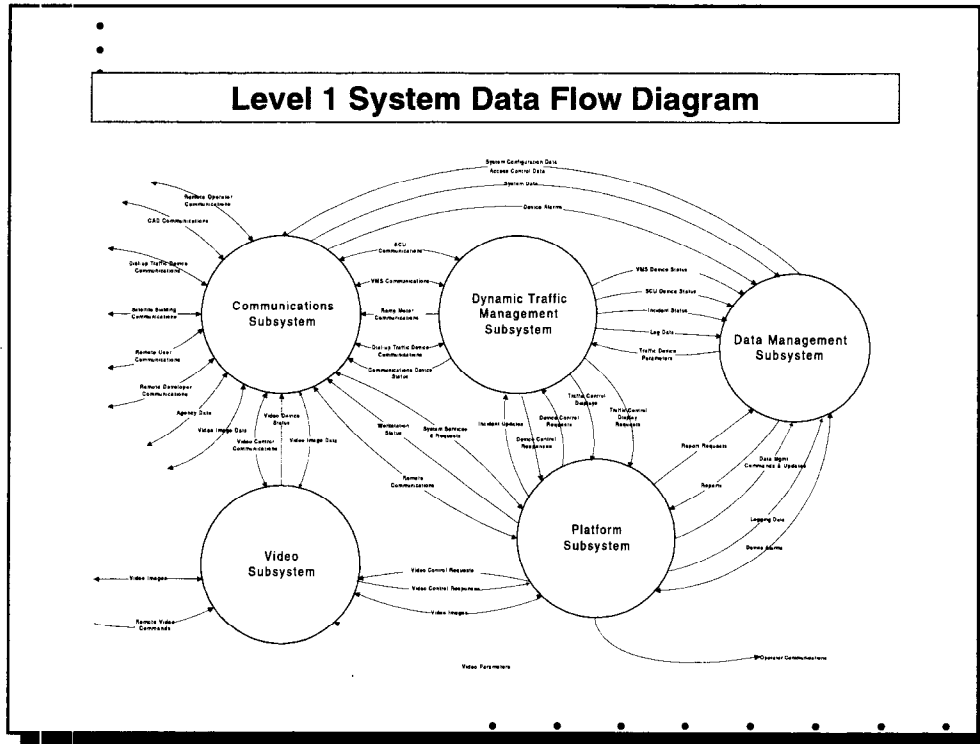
Level 1 System Data Flow Diagram

System Configuration Data
Access Control Data
System Data
Device Alarms

Remote Operator Communications
CAD Communications
Dial-up Traffic Device Communications
Satellite Building Communications
Remote User Communications
Remote Developer Communications
Agency Data
Video Image Data

Communications Subsystem

SCU Communications
VMS Communications
Ramp Meter Communications
Dial-up Traffic Device Communications
Communications Device Status

Dynamic Traffic Management Subsystem

VMS Device Status
SCU Device Status
Incident Status
Log Data
Traffic Device Parameters

Data Management Subsystem

Video Device Status
Video Control Communications
Video Image Data
Workstation Status
System Services & Requests
Incident Updates
Device Control Requests
Device Control Responses
Traffic Control Displays
Traffic Control Display Requests
Report Requests
Data Mgmt Commands & Updates
Reports
Remote Communications
Logging Data
Device Alarms

Platform Subsystem

Video Subsystem

Video Images
Remote Video Commands
Video Control Requests
Video Control Responses
Video Images
Operator Communications
Video Parameters